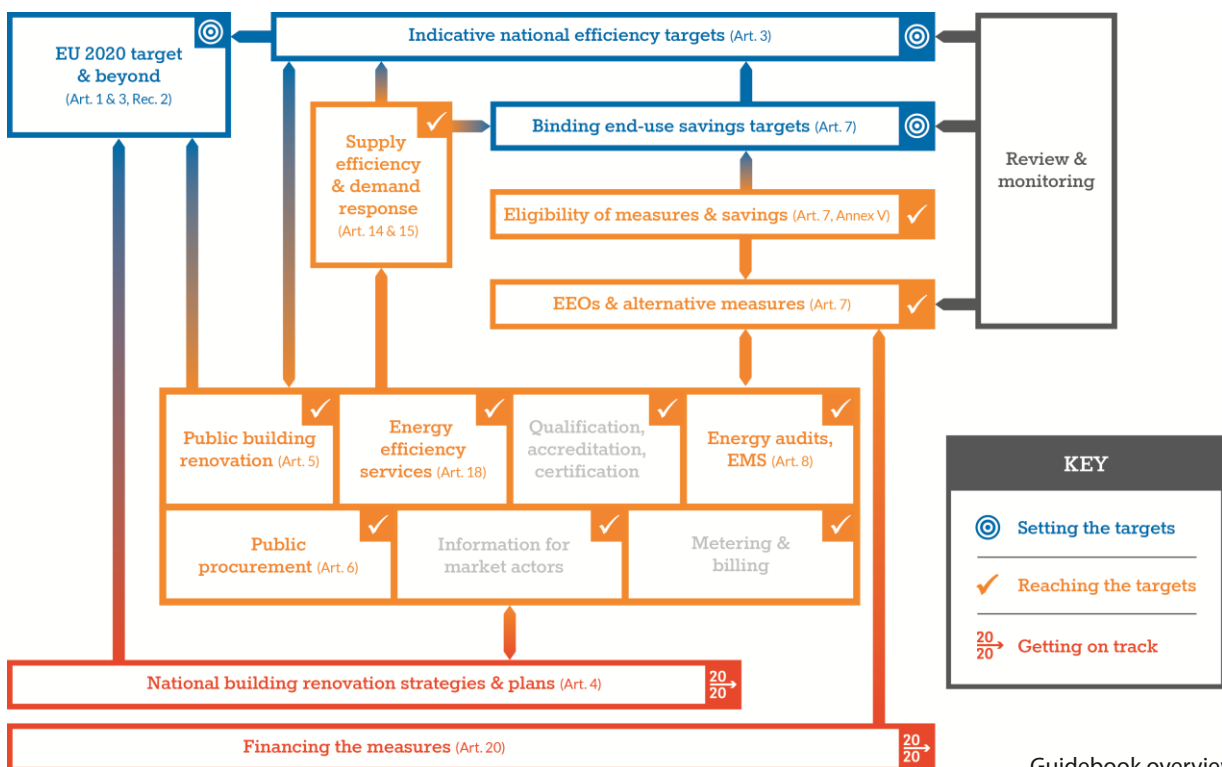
EU 2020 target & beyond (Art. 1 & 3, Rec. 2)

Indicative national efficiency targets (Art. 3)

Supply efficiency & demand response (Art. 14 & 15)

Binding end-use savings targets (Art. 7)

Review & monitoring

Eligibility of measures & savings (Art. 7, Annex V)

EEOs & alternative measures (Art. 7)

Public building renovation (Art. 5)

Energy efficiency services (Art. 18)

Qualification, accreditation, certification

Energy audits, EMS (Art. 8)

Public procurement (Art. 6)

Information for market actors

Metering & billing

KEY

Setting the targets

Reaching the targets

$\frac{20}{20}$ Getting on track

National building renovation strategies & plans (Art. 4) $\frac{20}{20}$

Financing the measures (Art. 20) $\frac{20}{20}$

Guidebook overvie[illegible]